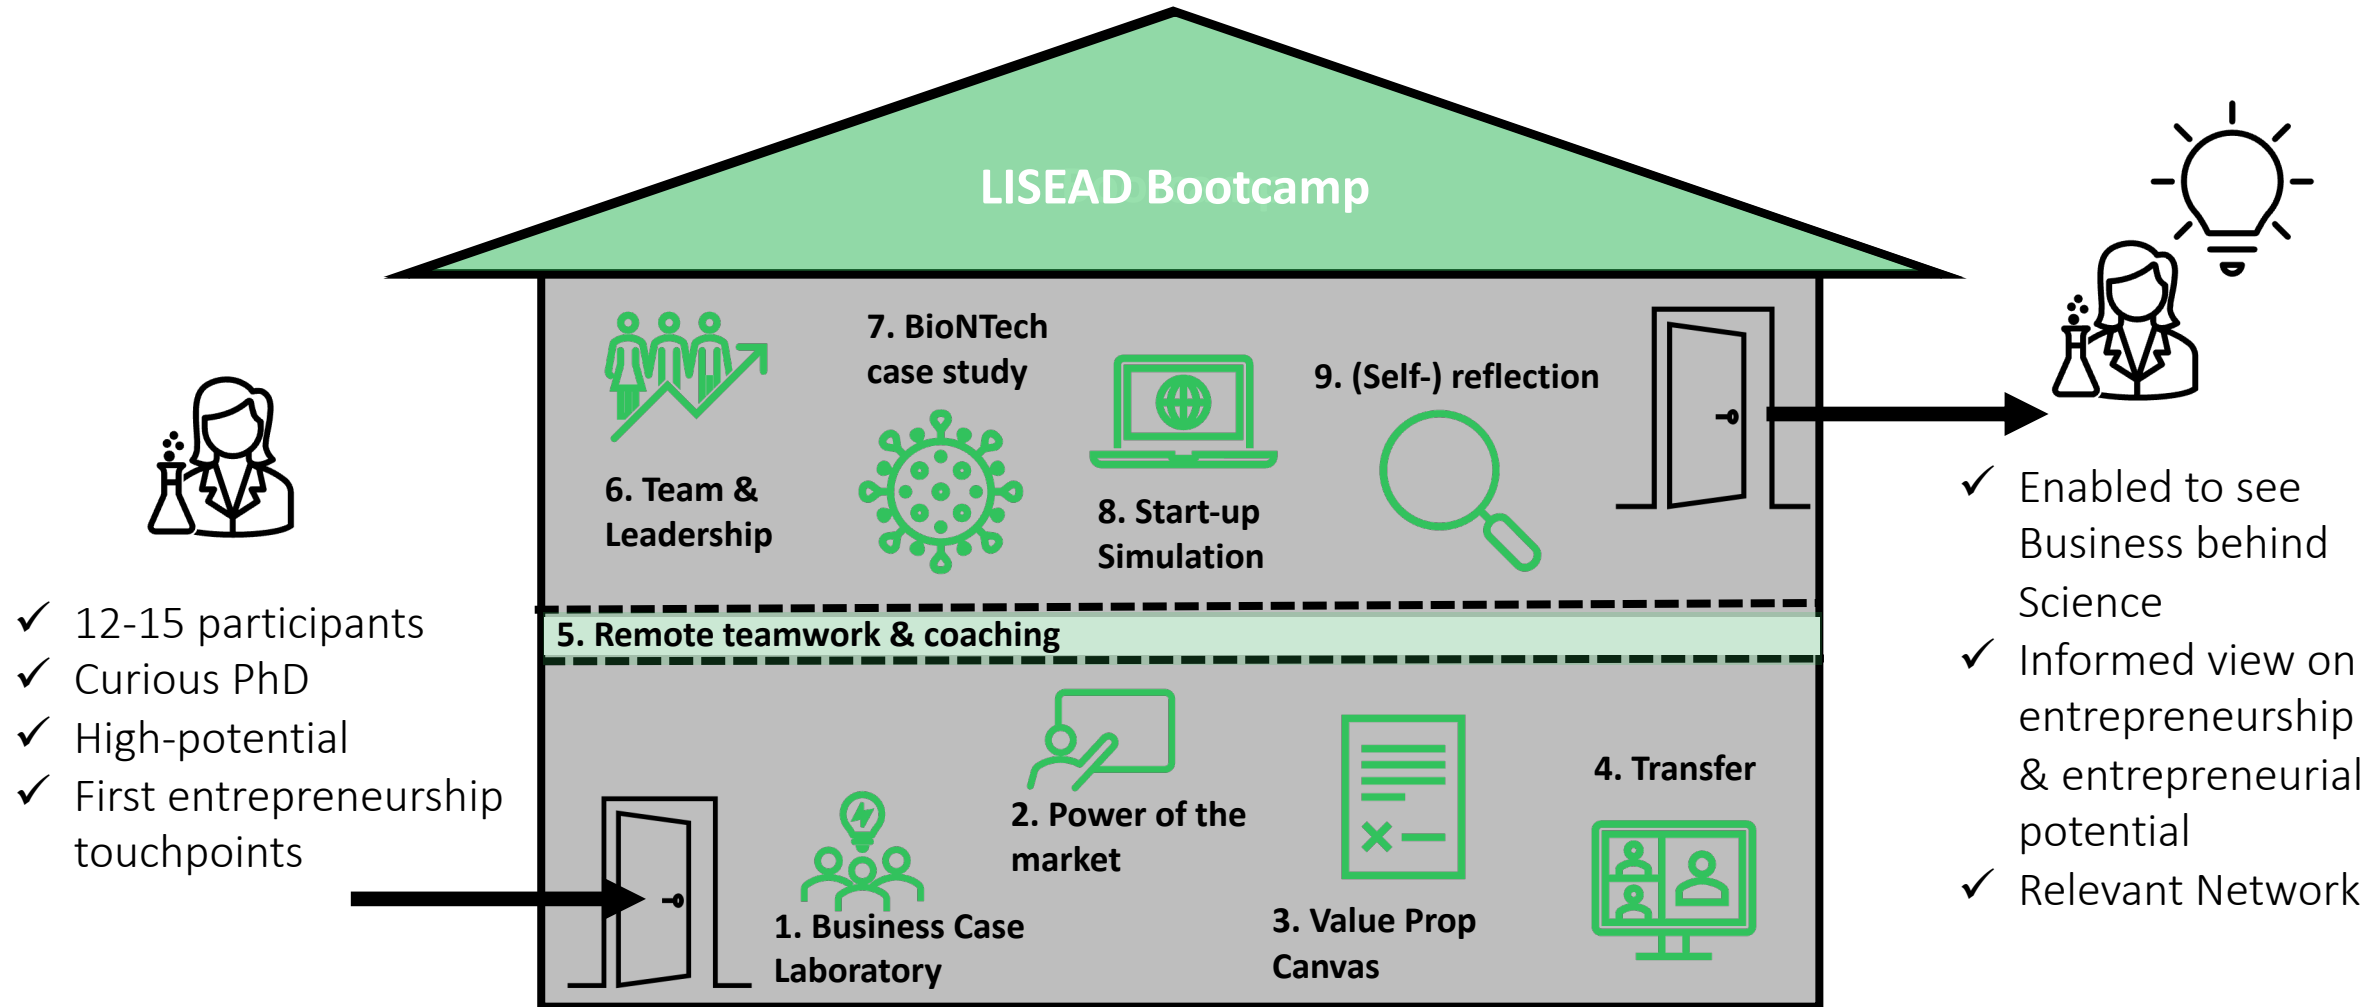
LISEAD Bootcamp

6. Team & Leadership

7. BioNTech case study

8. Start-up Simulation

9. (Self-) reflection

5. Remote teamwork & coaching

1. Business Case Laboratory

2. Power of the market

3. Value Prop Canvas

4. Transfer

✓ 12-15 participants
✓ Curious PhD
✓ High-potential
✓ First entrepreneurship touchpoints

✓ Enabled to see Business behind Science
✓ Informed view on entrepreneurship & entrepreneurial potential
✓ Relevant Network